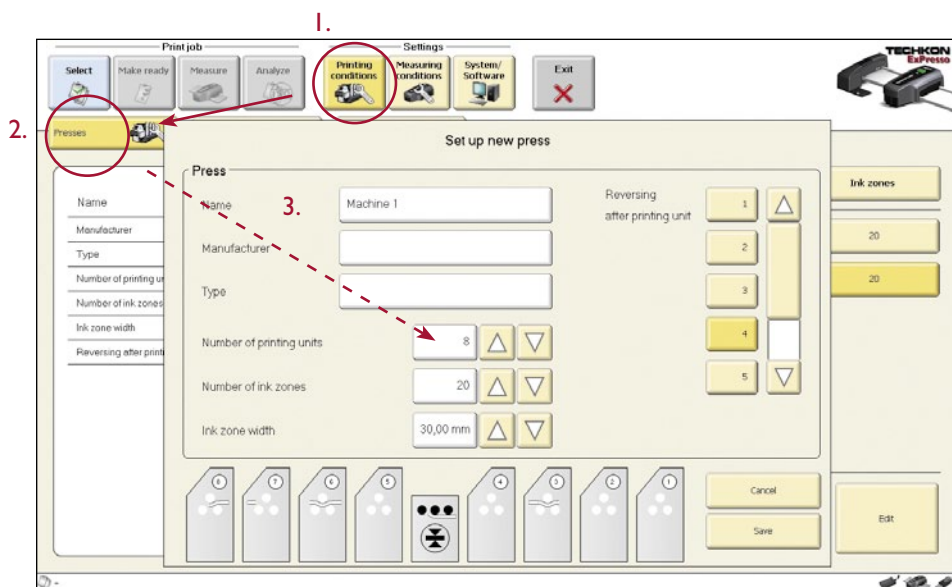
1.

Print job

Settings

Select

Make ready

Measure

Analyze

Printing conditions

Measuring conditions

System/ Software

Exit

TECHKON ExPresso

2.

Presses

Set up new press

Press

Name

3.

Machine 1

Manufacturer

Type

Number of printing units

8

Number of ink zones

20

Ink zone width

30,00 mm

Reversing after printing unit

1

2

3

4

5

Name

Manufacturer

Type

Number of printing u

Number of ink zones

Ink zone width

Reversing after printi

Ink zones

20

20

8

7

6

5

4

3

2

1

Cancel

Save

Edit